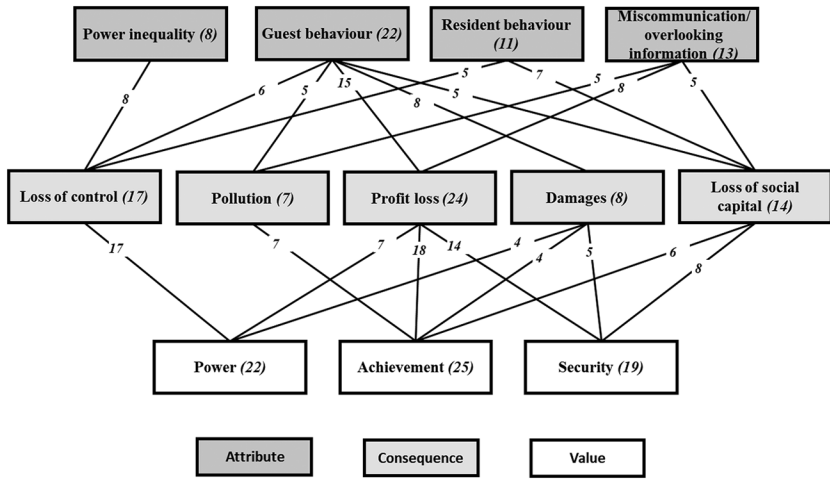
Power inequality (8)

Guest behaviour (22)

Resident behaviour (11)

Miscommunication/ overlooking information (13)

8

6

5

15

8

5

5

7

5

8

5

Loss of control (17)

Pollution (7)

Profit loss (24)

Damages (8)

Loss of social capital (14)

17

7

7

18

14

4

4

5

6

8

Power (22)

Achievement (25)

Security (19)

Attribute

Consequence

Value